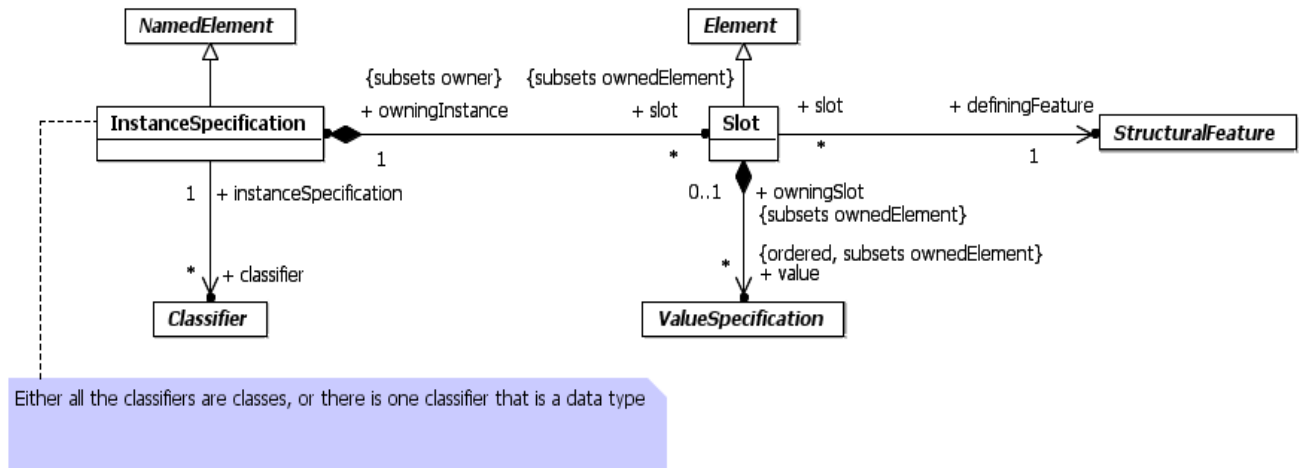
NamedElement

Element

{subsets owner}
+ owningInstance

{subsets ownedElement}
+ slot

+ slot

+ definingFeature

InstanceSpecification

1

*

Slot

*

1

StructuralFeature

1

+ instanceSpecification

0..1

+ owningSlot
{subsets ownedElement}

{ordered, subsets ownedElement}
+ value

*

+ classifier

*

Classifier

ValueSpecification

Either all the classifiers are classes, or there is one classifier that is a data type